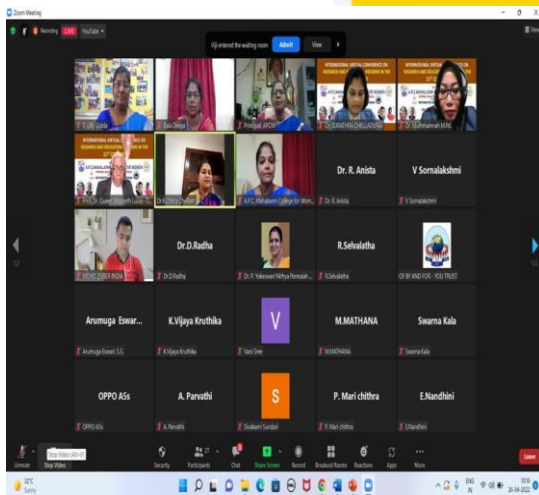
Zoom Meeting

Recording LIVE YouTube

Viji entered the waiting room Admit View

INTERNATIONAL VIRTUAL CONFERENCE ON RESEARCH AND

INTERNATIONAL VIRTUAL CONFERENCE ON RESEARCH AND

Dr. R. Anista

V Sornalakshmi

Dr. R. Anista

V Sornalakshmi

Principal, APCM

Dr.D.Radha

R.Selvalatha

Dr.D.Radha

R.Selvalatha

OF BY AND FOR - YOU TRUST

Arumuga Eswar...

K.Vijaya Kruthika

V

M.MATHANA

Swarna Kala

Arumuga Eswari S.S.

K.Vijaya Kruthika

Vani Sree

M.MATHANA

Swarna Kala

OPPO A5s

A. Parvathi

S

P. Mari chithra

E.Nandhini

OPPO A5s

A.Parvathi

Sivakami Sundari

P. Mari chithra

E.Nandhini

Unmute Stop Video Security Participants Chat Share Screen Record Breakout Rooms Reactions Apps More Leave

Stop Video (Alt+V)

26-04-2022